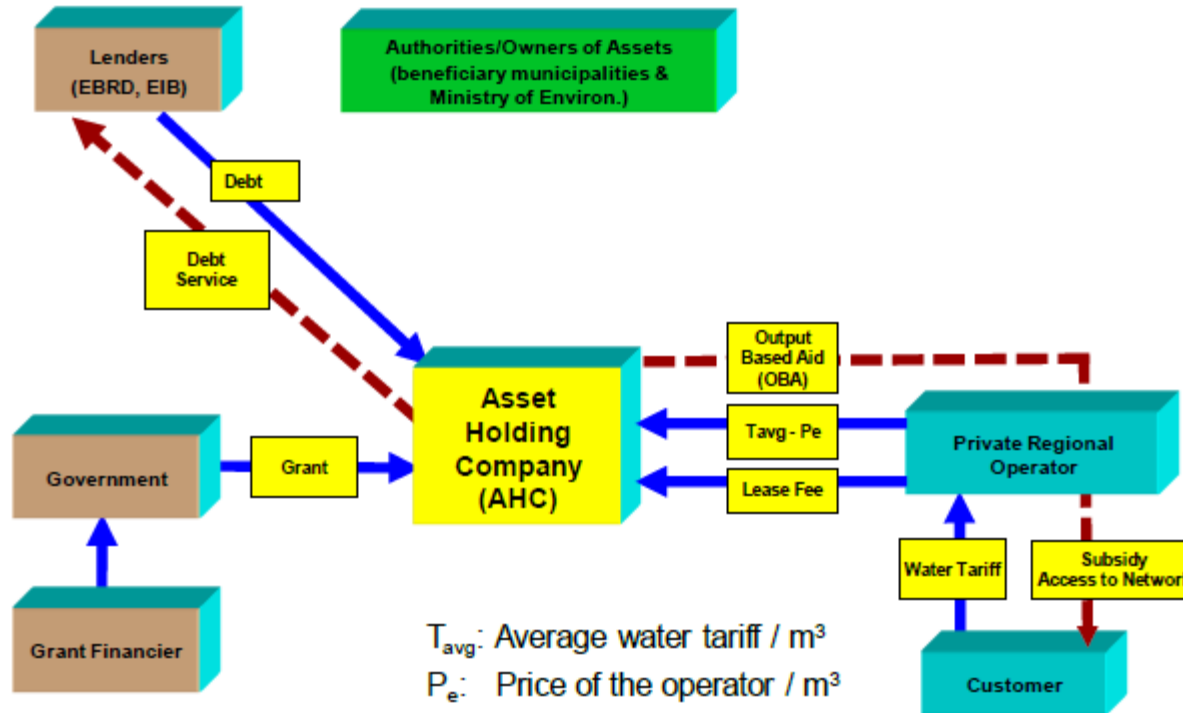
Lenders
(EBRD, EIB)

Authorities/Owners of Assets
(beneficiary municipalities &
Ministry of Environ.)

Debt

Debt
Service

Output
Based Aid
(OBA)

Asset
Holding
Company
(AHC)

Tavg - Pe

Private Regional
Operator

Government

Grant

Lease Fee

Water Tariff

Subsidy
Access to Networ

Grant Financier

$T_{avg}$: Average water tariff / m³
$P_e$: Price of the operator / m³

Customer